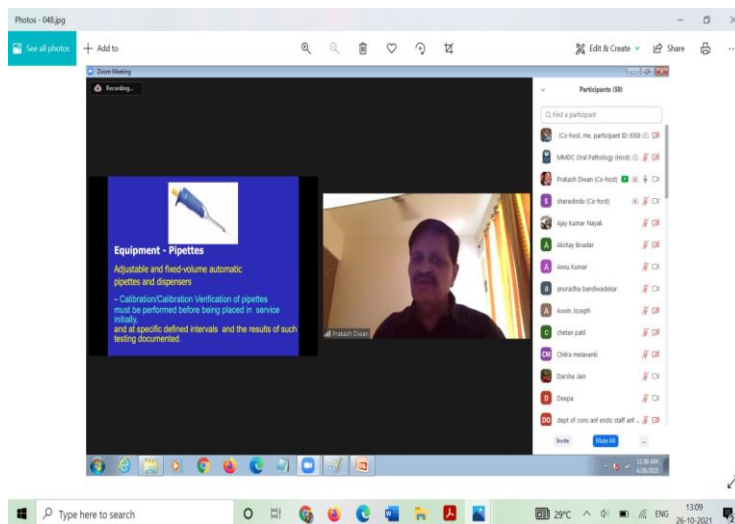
Photos - 048.jpg

See all photos

+ Add to

Edit & Create

Share

Zoom Meeting

Recording...

Equipment - Pipettes

Adjustable and fixed-volume automatic pipettes and dispensers

– Calibration/Calibration Verification of pipettes must be performed before being placed in service initially, and at specific defined intervals and the results of such testing documented.

Prakash Diwan

Participants (59)

Find a participant

(Co-host, me, participant ID: 650)

MMDC Oral Pathology (Host)

Prakash Diwan (Co-host)

sharadindu (Co-host)

Ajay Kumar Nayak

Akshay Biradar

Annu Kumar

anuradha bandiwadekar

Aswin Joseph

chetan patil

Chitra melavanki

Darsha Jain

Deepa

dept of cons anf endo staff anf ...

Invite

Mute All

...

11:58 AM
4/26/2021

Type here to search

29°C

ENG

13:09
26-10-2021